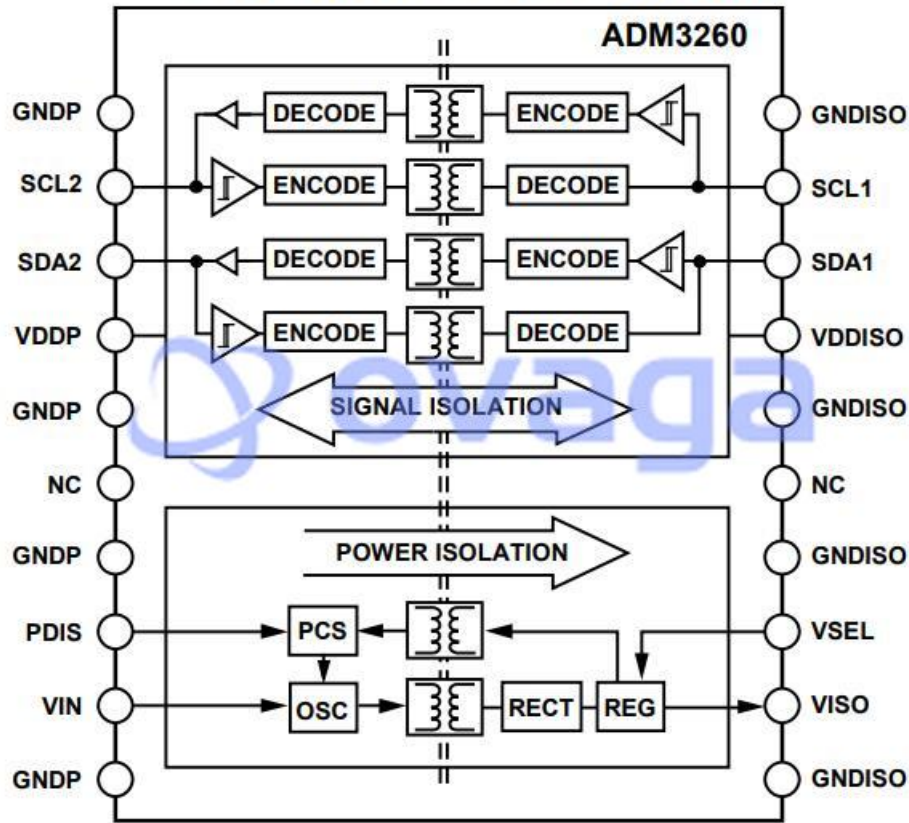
ADM3260

GNDP
SCL2
SDA2
VDDP
GNDP
NC
GNDP
PDIS
VIN
GNDP

DECODE
ENCODE
DECODE
ENCODE

ENCODE
DECODE
ENCODE
DECODE

SIGNAL ISOLATION

POWER ISOLATION

PCS
OSC
RECT
REG

GNDISO
SCL1
SDA1
VDDISO
GNDISO
NC
GNDISO
VSEL
VISO
GNDISO

ovaga